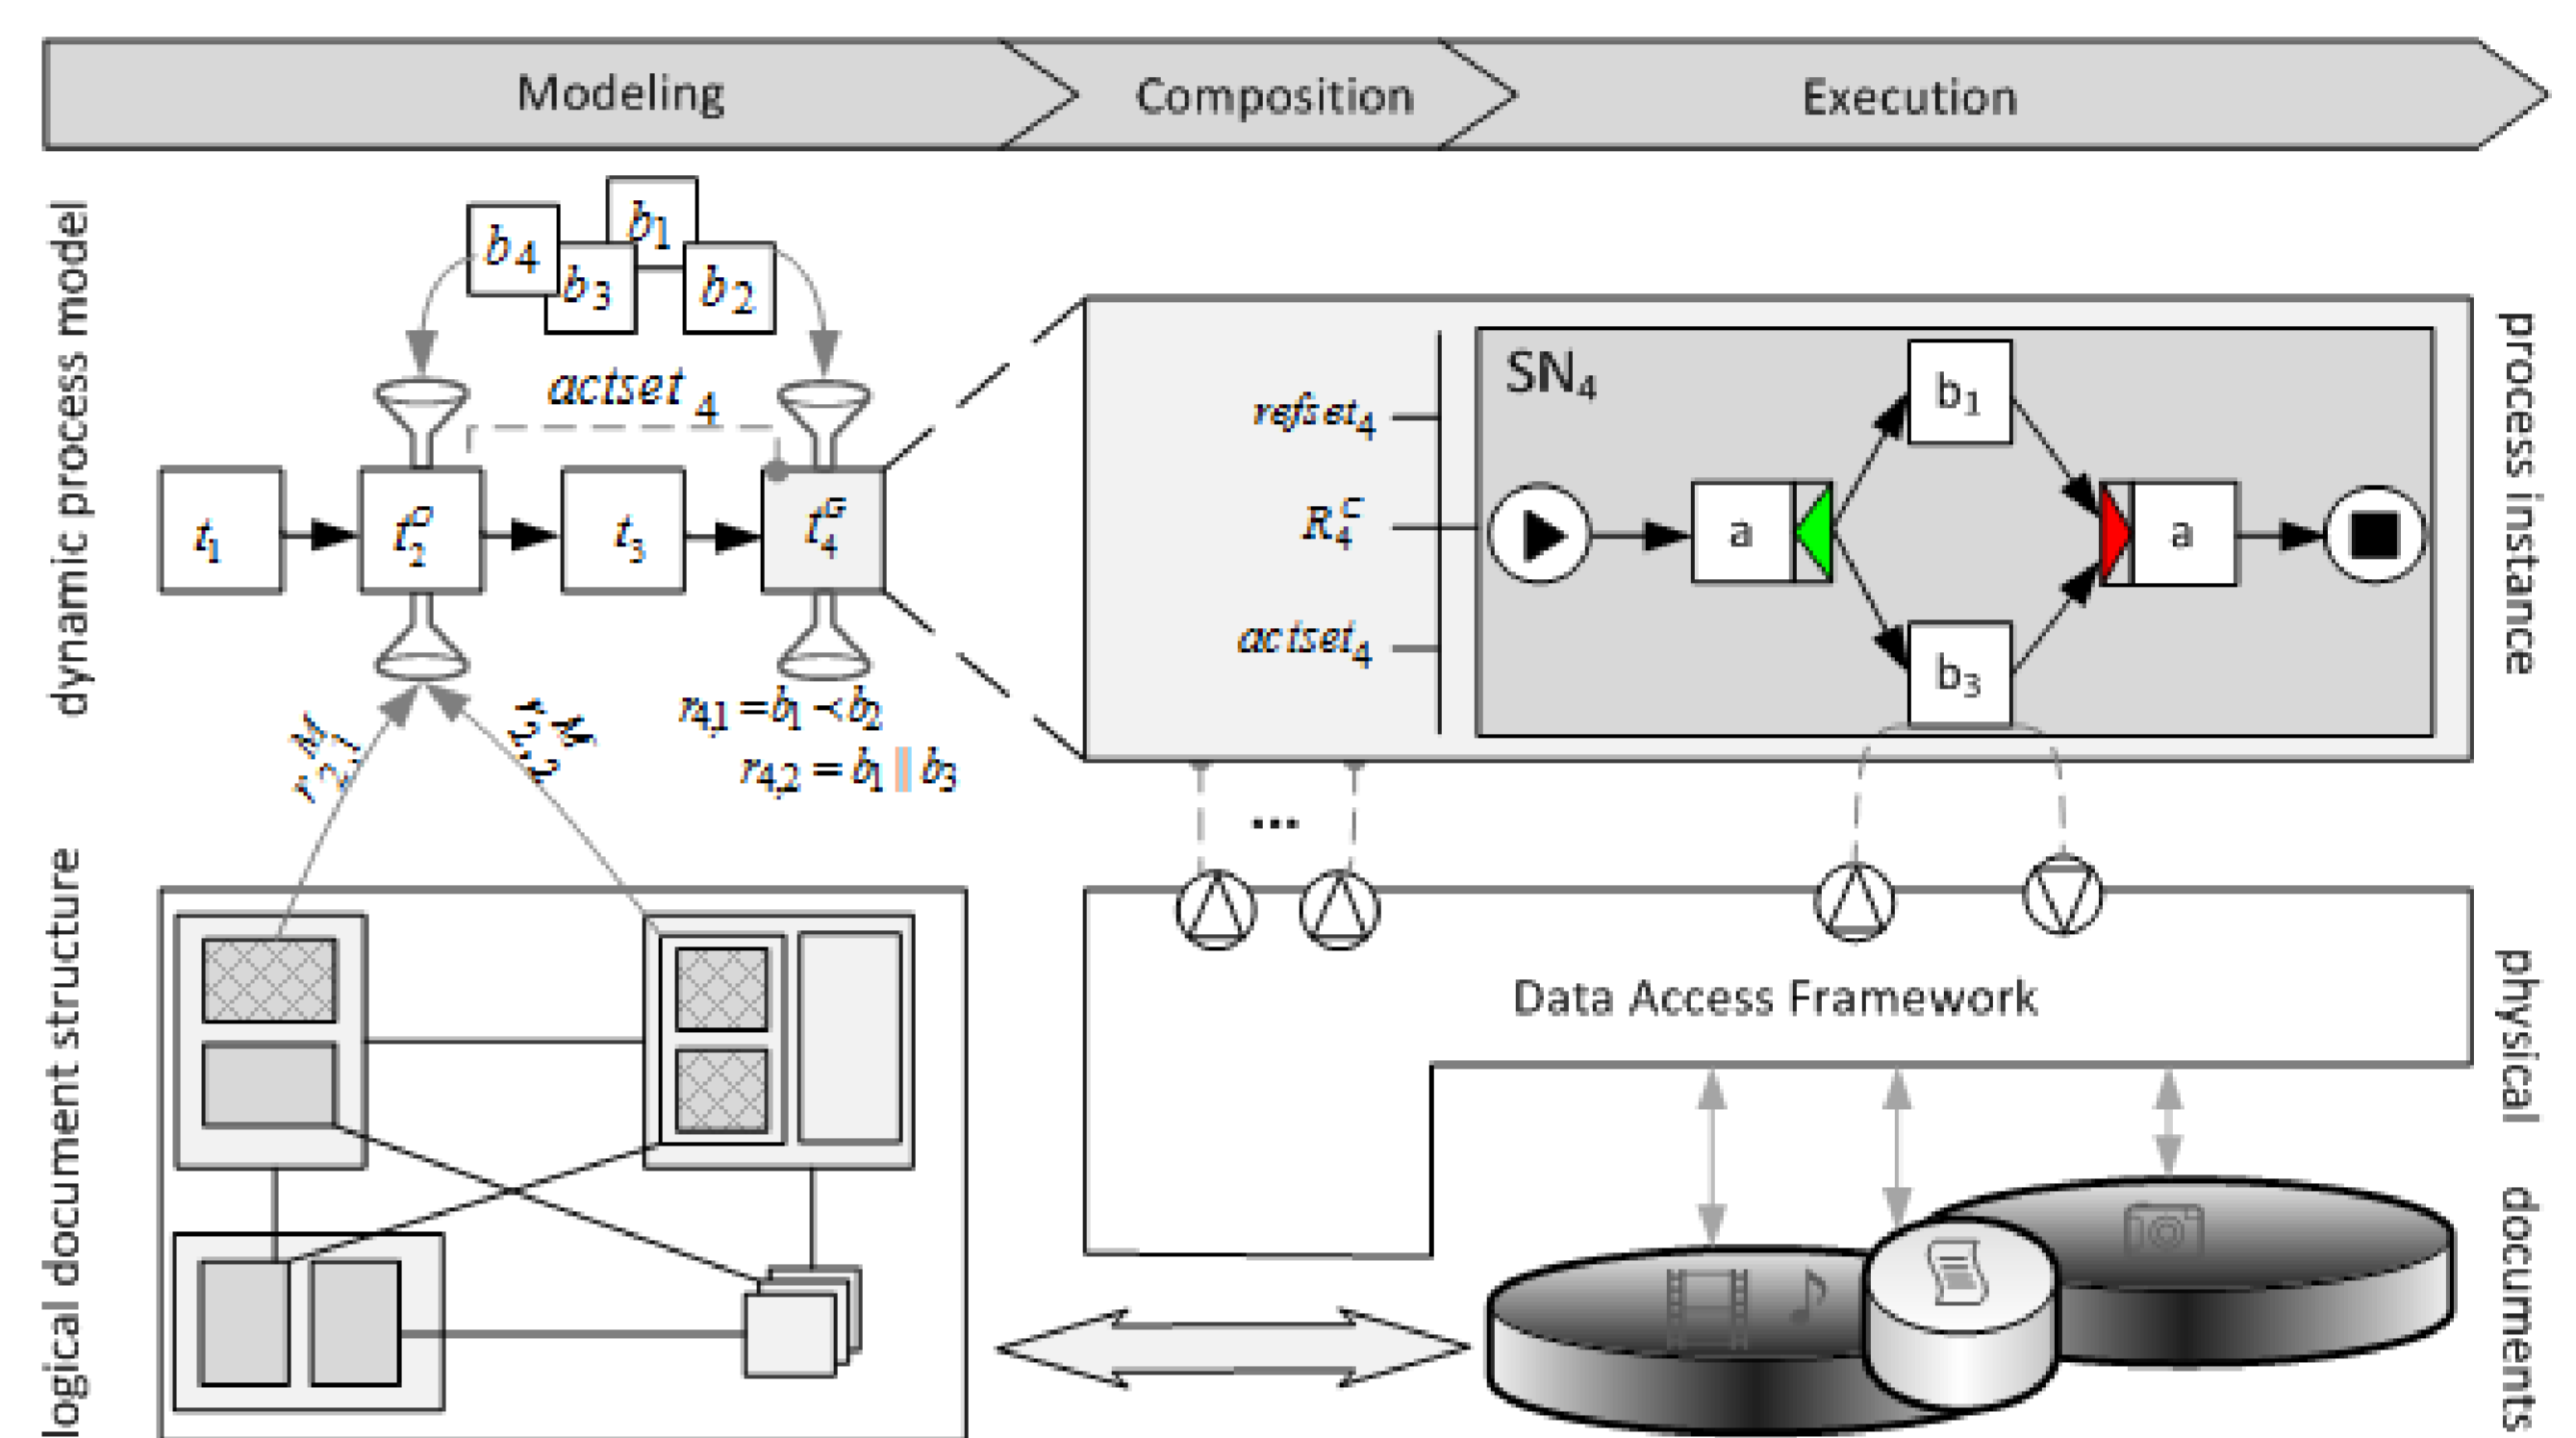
Modeling
Composition
Execution

dynamic process model

$b_1$
$b_4$
$b_3$
$b_2$
$actset_4$
$t_1$
$t_2^O$
$t_3$
$t_4^G$
$r_{2,1}^M$
$r_{2,2}^M$
$r_{4,1} = b_1 \prec b_2$
$r_{4,2} = b_1 \parallel b_3$

process instance

$refset_4$
$R_4^C$
$actset_4$
$SN_4$
$b_1$
a
a
$b_3$

...

physical
Data Access Framework

logical document structure

documents